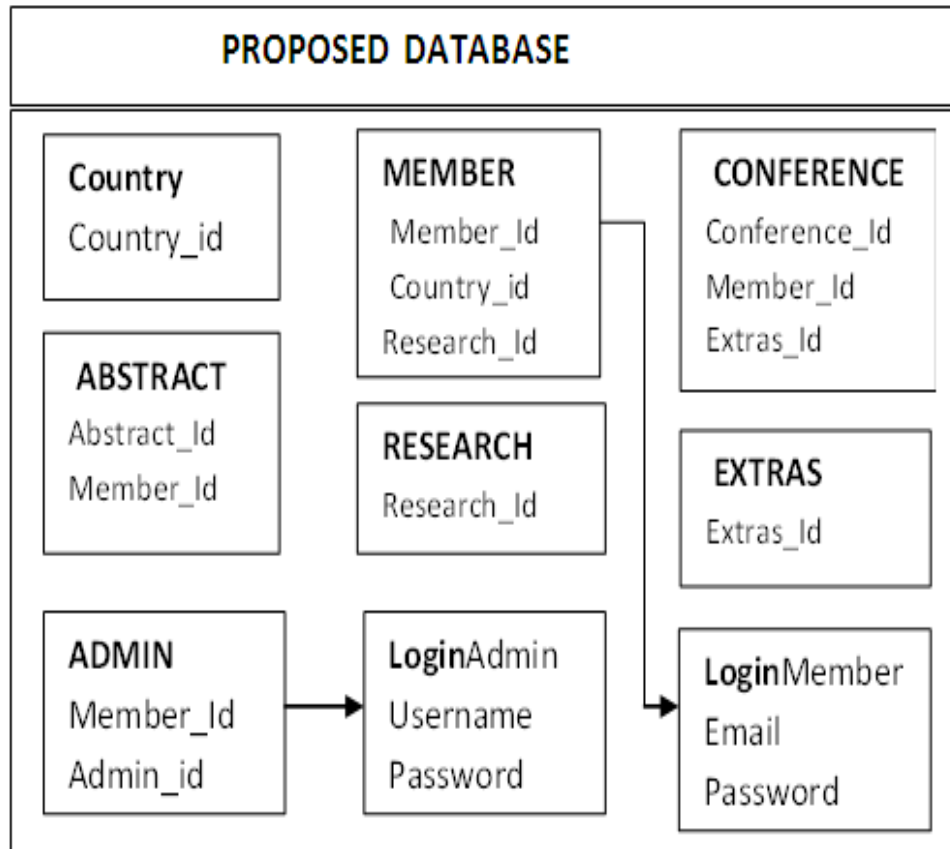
PROPOSED DATABASE

Country
Country_id

MEMBER
Member_Id
Country_id
Research_Id

CONFERENCE
Conference_Id
Member_Id
Extras_Id

ABSTRACT
Abstract_Id
Member_Id

RESEARCH
Research_Id

EXTRAS
Extras_Id

ADMIN
Member_Id
Admin_id

LoginAdmin
Username
Password

LoginMember
Email
Password